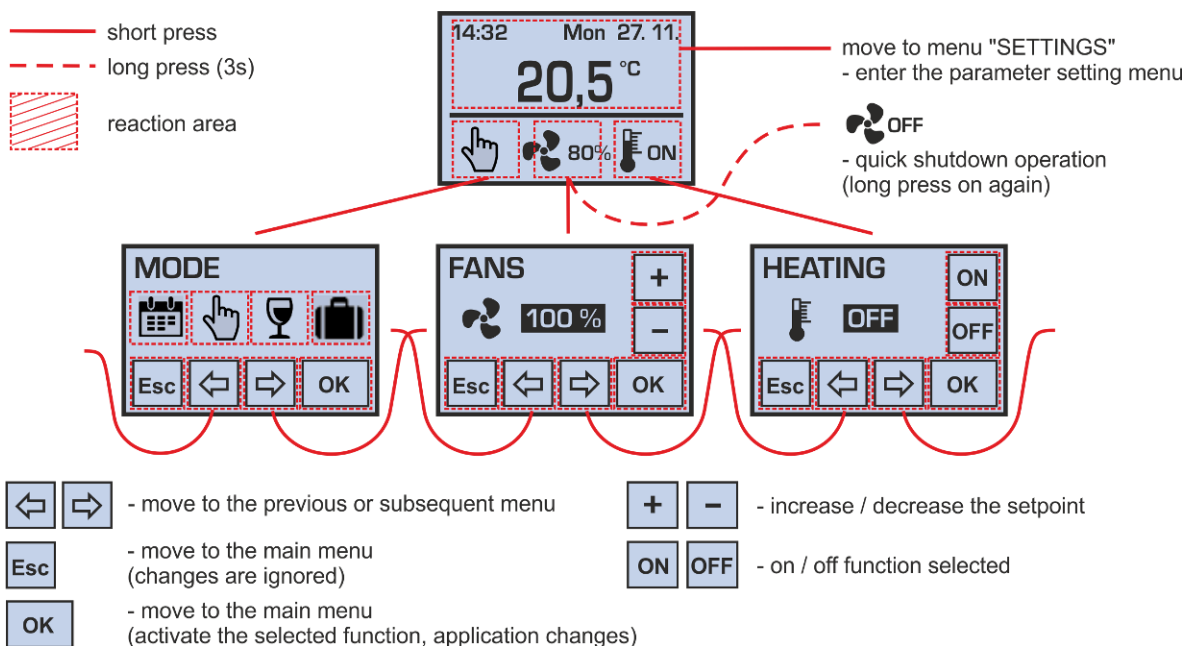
short press
long press (3s)
reaction area

14:32 Mon 27. 11.
20,5 °C
80% ON

move to menu "SETTINGS"
- enter the parameter setting menu

OFF
- quick shutdown operation
(long press on again)

MODE
Esc OK

FANS
+
–
100 %
Esc OK

HEATING
ON
OFF
OFF
Esc OK

- move to the previous or subsequent menu

Esc
- move to the main menu
(changes are ignored)

OK
- move to the main menu
(activate the selected function, application changes)

+ –
- increase / decrease the setpoint

ON OFF
- on / off function selected